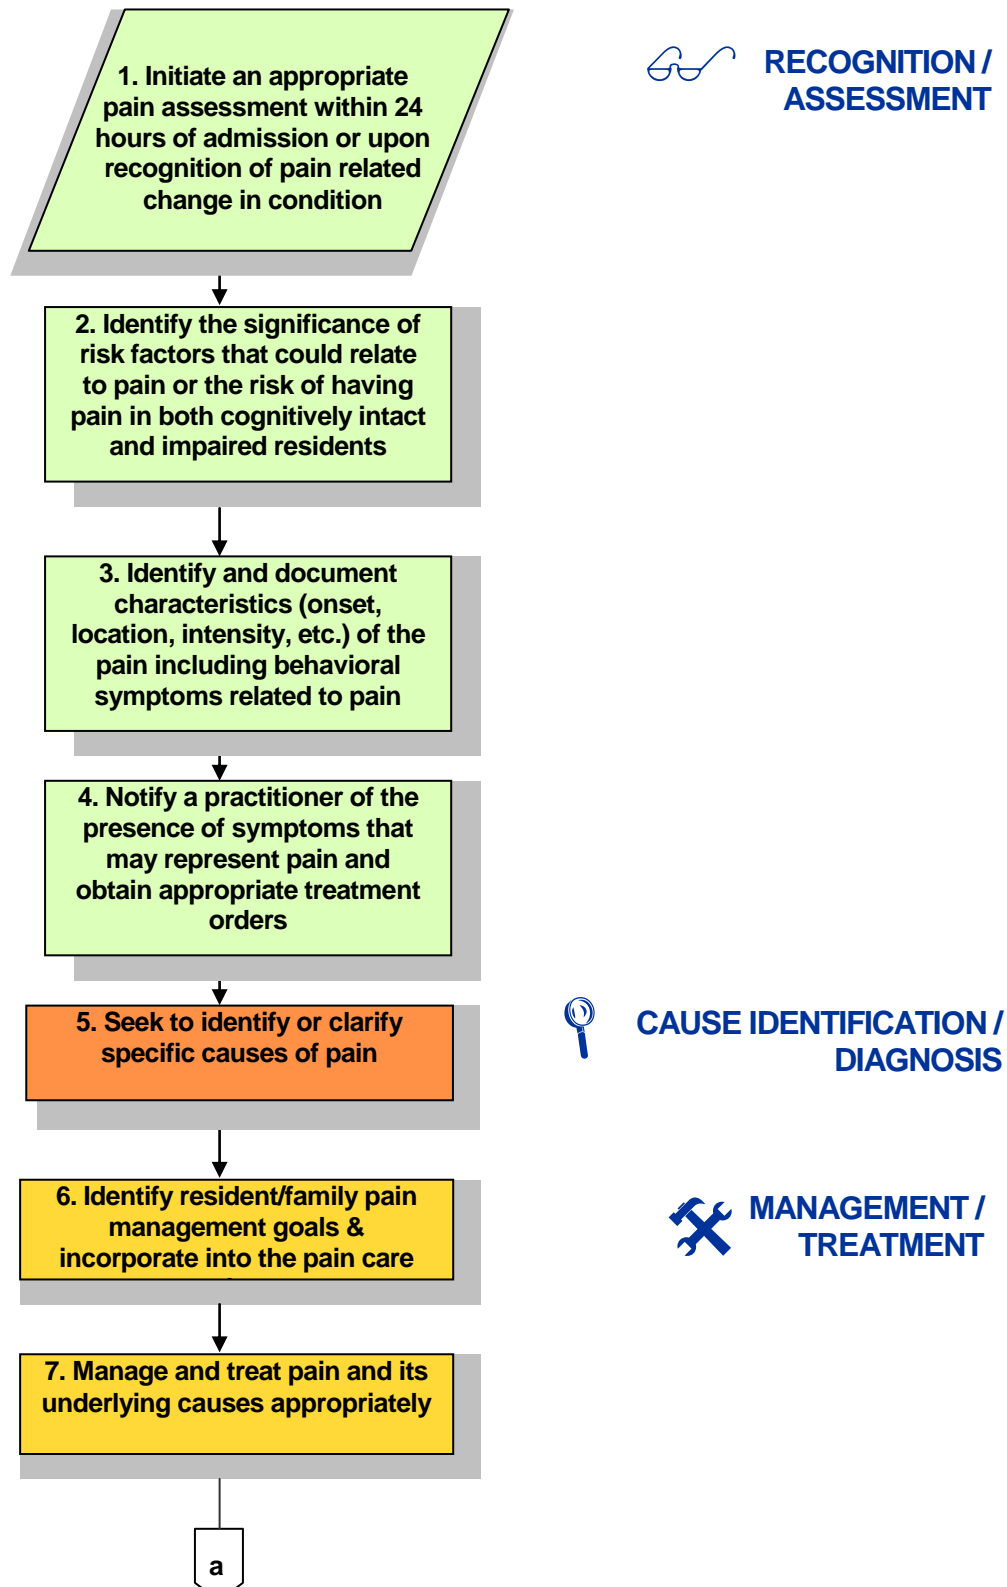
1. Initiate an appropriate pain assessment within 24 hours of admission or upon recognition of pain related change in condition

RECOGNITION / ASSESSMENT

2. Identify the significance of risk factors that could relate to pain or the risk of having pain in both cognitively intact and impaired residents

3. Identify and document characteristics (onset, location, intensity, etc.) of the pain including behavioral symptoms related to pain

4. Notify a practitioner of the presence of symptoms that may represent pain and obtain appropriate treatment orders

5. Seek to identify or clarify specific causes of pain

CAUSE IDENTIFICATION / DIAGNOSIS

6. Identify resident/family pain management goals & incorporate into the pain care

MANAGEMENT / TREATMENT

7. Manage and treat pain and its underlying causes appropriately

a